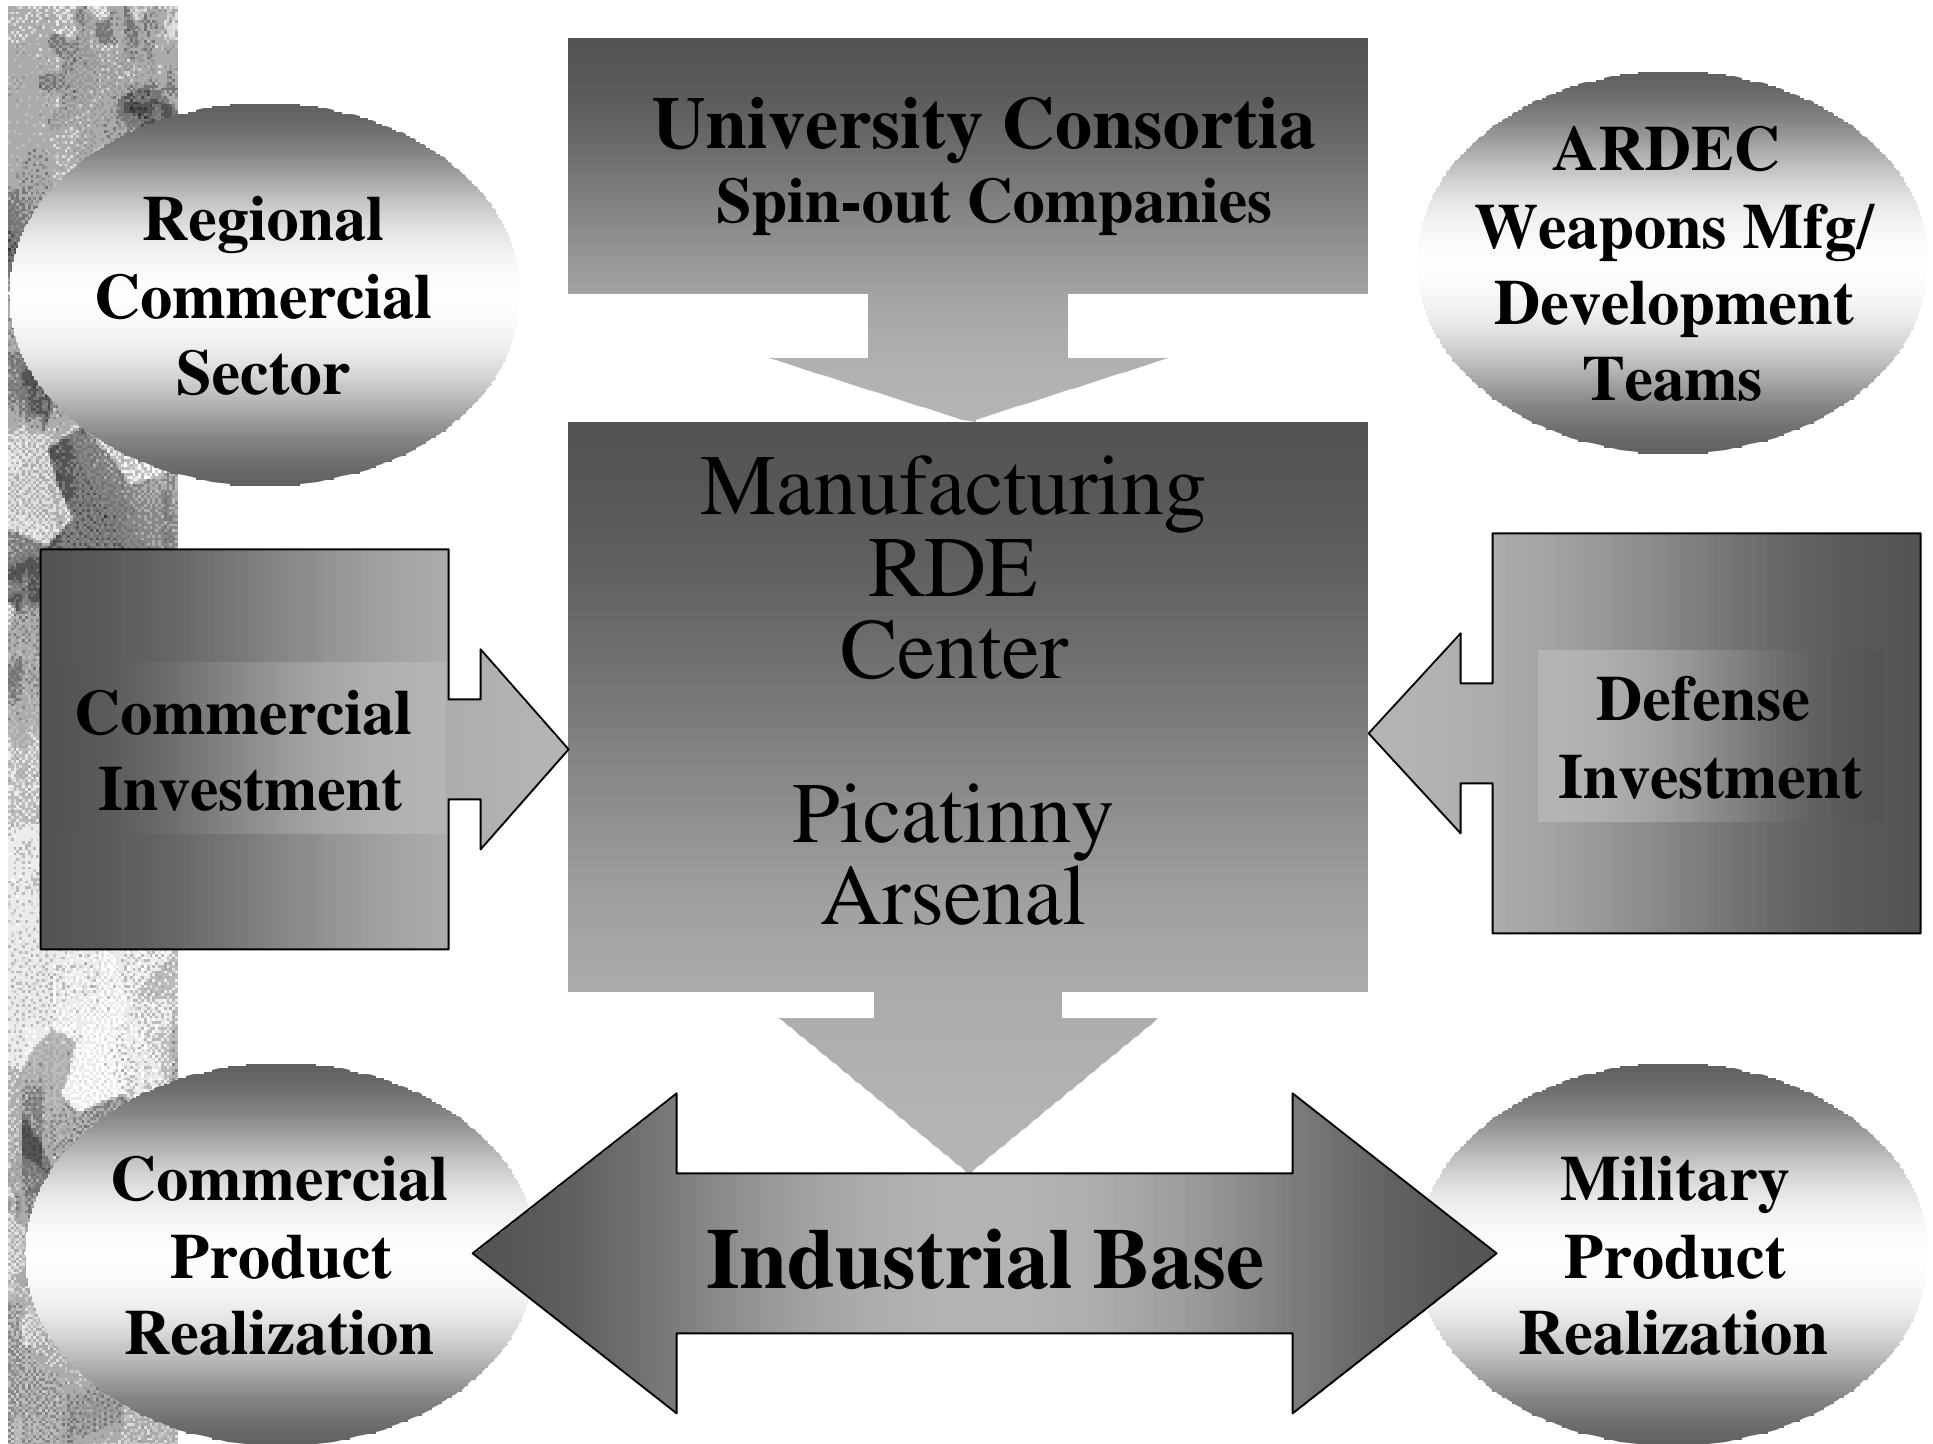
Regional Commercial Sector

University Consortia
Spin-out Companies

ARDEC Weapons Mfg/ Development Teams

Commercial Investment

Manufacturing RDE Center

Picatinny Arsenal

Defense Investment

Commercial Product Realization

Industrial Base

Military Product Realization